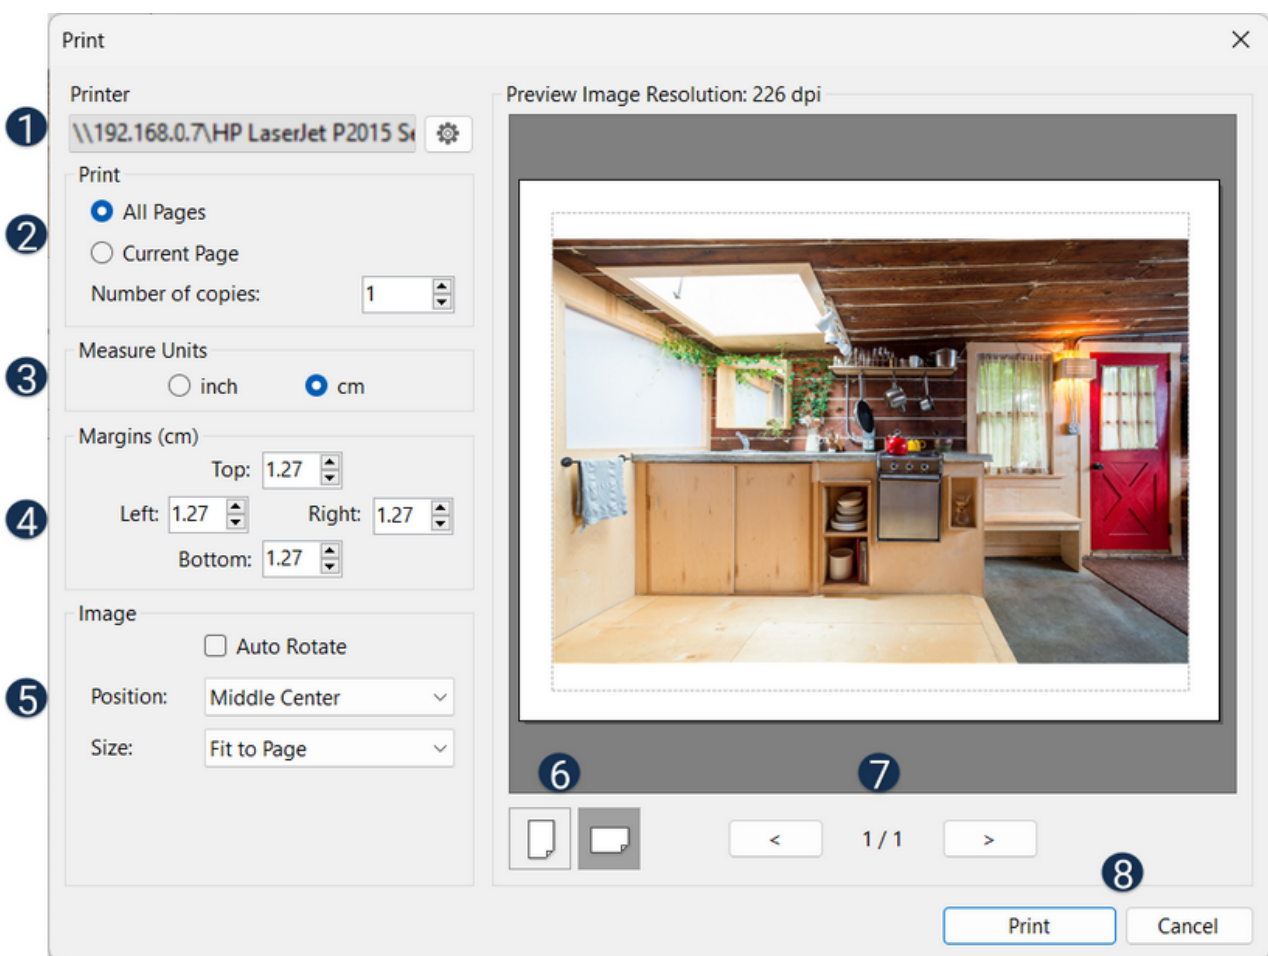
Print

1
Printer
\\192.168.0.7\HP LaserJet P2015 S

2
Print
All Pages
Current Page
Number of copies: 1

3
Measure Units
inch
cm

4
Margins (cm)
Top: 1.27
Left: 1.27
Right: 1.27
Bottom: 1.27

5
Image
Auto Rotate
Position: Middle Center
Size: Fit to Page

Preview Image Resolution: 226 dpi

6
7
<
1 / 1
>
8
Print
Cancel